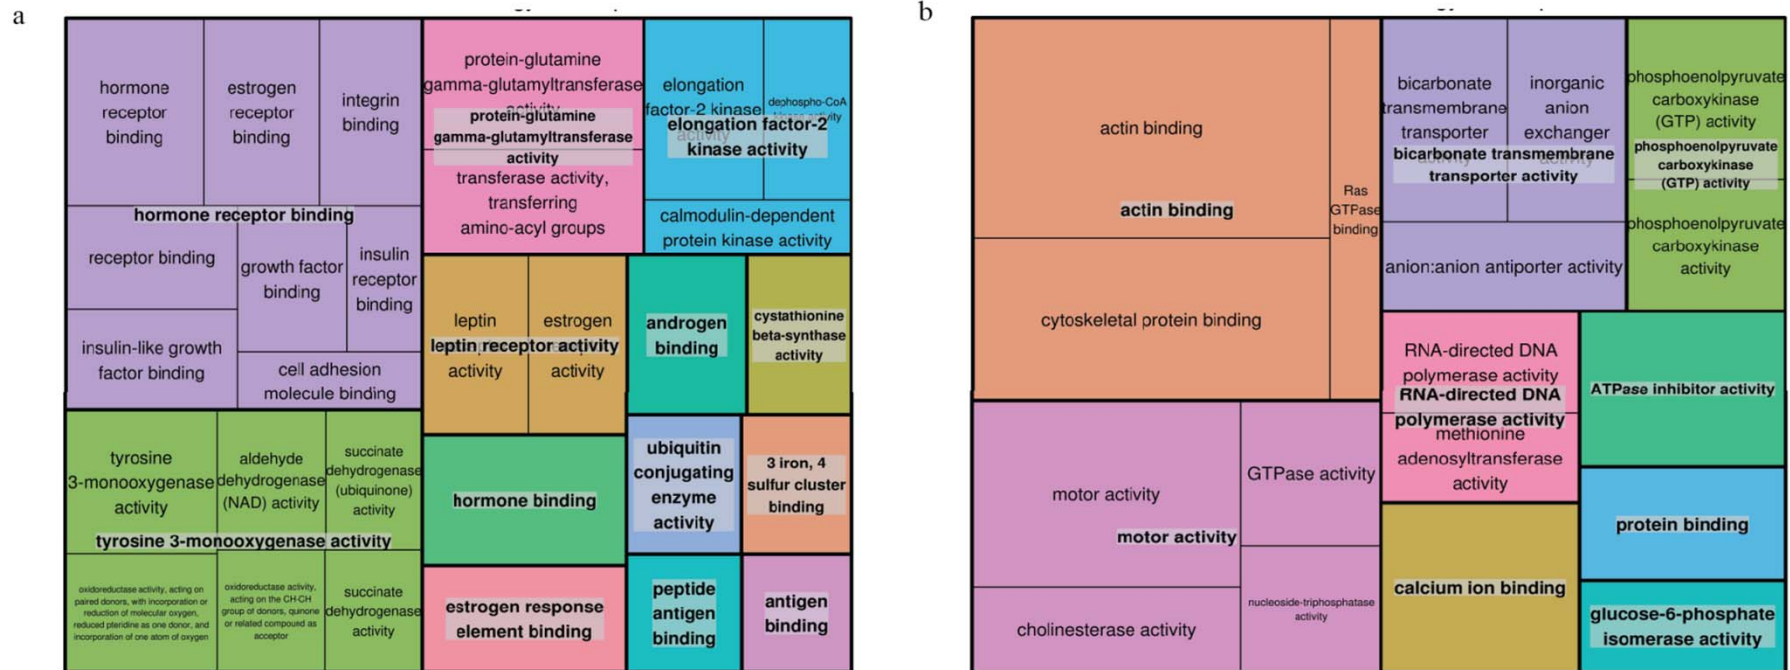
a

hormone receptor binding

estrogen receptor binding

integrin binding

hormone receptor binding

receptor binding

growth factor binding

insulin receptor binding

insulin-like growth factor binding

cell adhesion molecule binding

protein-glutamine gamma-glutamyltransferase activity

protein-glutamine gamma-glutamyltransferase activity

transferase activity, transferring amino-acyl groups

elongation factor-2 kinase activity

dephospho-CoA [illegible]

elongation factor-2 kinase activity

calmodulin-dependent protein kinase activity

leptin receptor activity

estrogen receptor activity

leptin receptor activity

androgen binding

cystathionine beta-synthase activity

tyrosine 3-monooxygenase activity

aldehyde dehydrogenase (NAD) activity

succinate dehydrogenase (ubiquinone) activity

tyrosine 3-monooxygenase activity

oxidoreductase activity, acting on paired donors, with incorporation or reduction of molecular oxygen, reduced pteridine as one donor, and incorporation of one atom of oxygen

oxidoreductase activity, acting on the CH-CH group of donors, quinone or related compound as acceptor

succinate dehydrogenase activity

hormone binding

ubiquitin conjugating enzyme activity

3 iron, 4 sulfur cluster binding

estrogen response element binding

peptide antigen binding

antigen binding

b

actin binding

actin binding

Ras GTPase binding

cytoskeletal protein binding

bicarbonate transmembrane transporter activity

inorganic anion exchanger activity

bicarbonate transmembrane transporter activity

anion:anion antiporter activity

phosphoenolpyruvate carboxykinase (GTP) activity

phosphoenolpyruvate carboxykinase (GTP) activity

phosphoenolpyruvate carboxykinase activity

RNA-directed DNA polymerase activity

RNA-directed DNA polymerase activity

methionine adenosyltransferase activity

ATPase inhibitor activity

motor activity

motor activity

GTPase activity

nucleoside-triphosphatase activity

cholinesterase activity

calcium ion binding

protein binding

glucose-6-phosphate isomerase activity